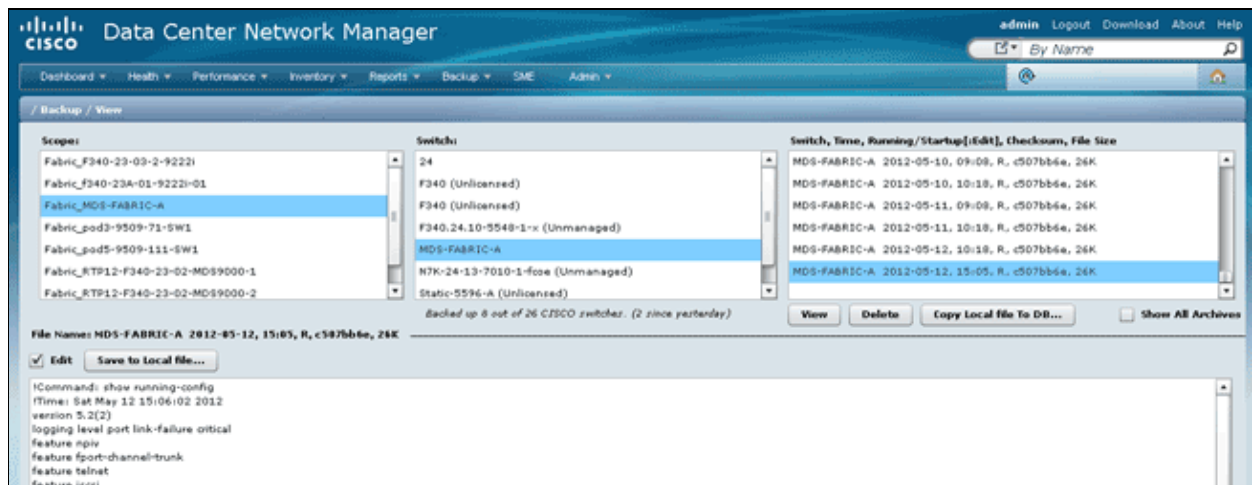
cisco Data Center Network Manager

admin Logout Download About Help

By Name

Dashboard ▾ Health ▾ Performance ▾ Inventory ▾ Reports ▾ Backup ▾ SME Admin ▾

/ Backup / View

Scope:

Fabric_F340-23-03-2-9222i
Fabric_f340-23A-01-9222i-01
Fabric_MDS-FABRIC-A
Fabric_pod3-9509-71-SW1
Fabric_pod5-9509-111-SW1
Fabric_RTP12-F340-23-02-MDS9000-1
Fabric_RTP12-F340-23-02-MDS9000-2

Switch:

24
F340 (Unlicensed)
F340 (Unlicensed)
F340.24.10-5548-1-x (Unmanaged)
MDS-FABRIC-A
N7K-24-13-7010-1-fcoe (Unmanaged)
Static-5596-A (Unlicensed)

Backed up 8 out of 26 CISCO switches. (2 since yesterday)

Switch, Time, Running/Startup[:Edit], Checksum, File Size

MDS-FABRIC-A 2012-05-10, 09:08, R, c507bb6e, 26K
MDS-FABRIC-A 2012-05-10, 10:18, R, c507bb6e, 26K
MDS-FABRIC-A 2012-05-11, 09:08, R, c507bb6e, 26K
MDS-FABRIC-A 2012-05-11, 10:18, R, c507bb6e, 26K
MDS-FABRIC-A 2012-05-12, 10:18, R, c507bb6e, 26K
MDS-FABRIC-A 2012-05-12, 15:05, R, c507bb6e, 26K

View Delete Copy Local file To DB... Show All Archives

File Name: MDS-FABRIC-A 2012-05-12, 15:05, R, c507bb6e, 26K

Edit Save to Local file...

!Command: show running-config
!Time: Sat May 12 15:06:02 2012
version 5.2(2)
logging level port link-failure critical
feature npiv
feature fport-channel-trunk
feature telnet
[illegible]